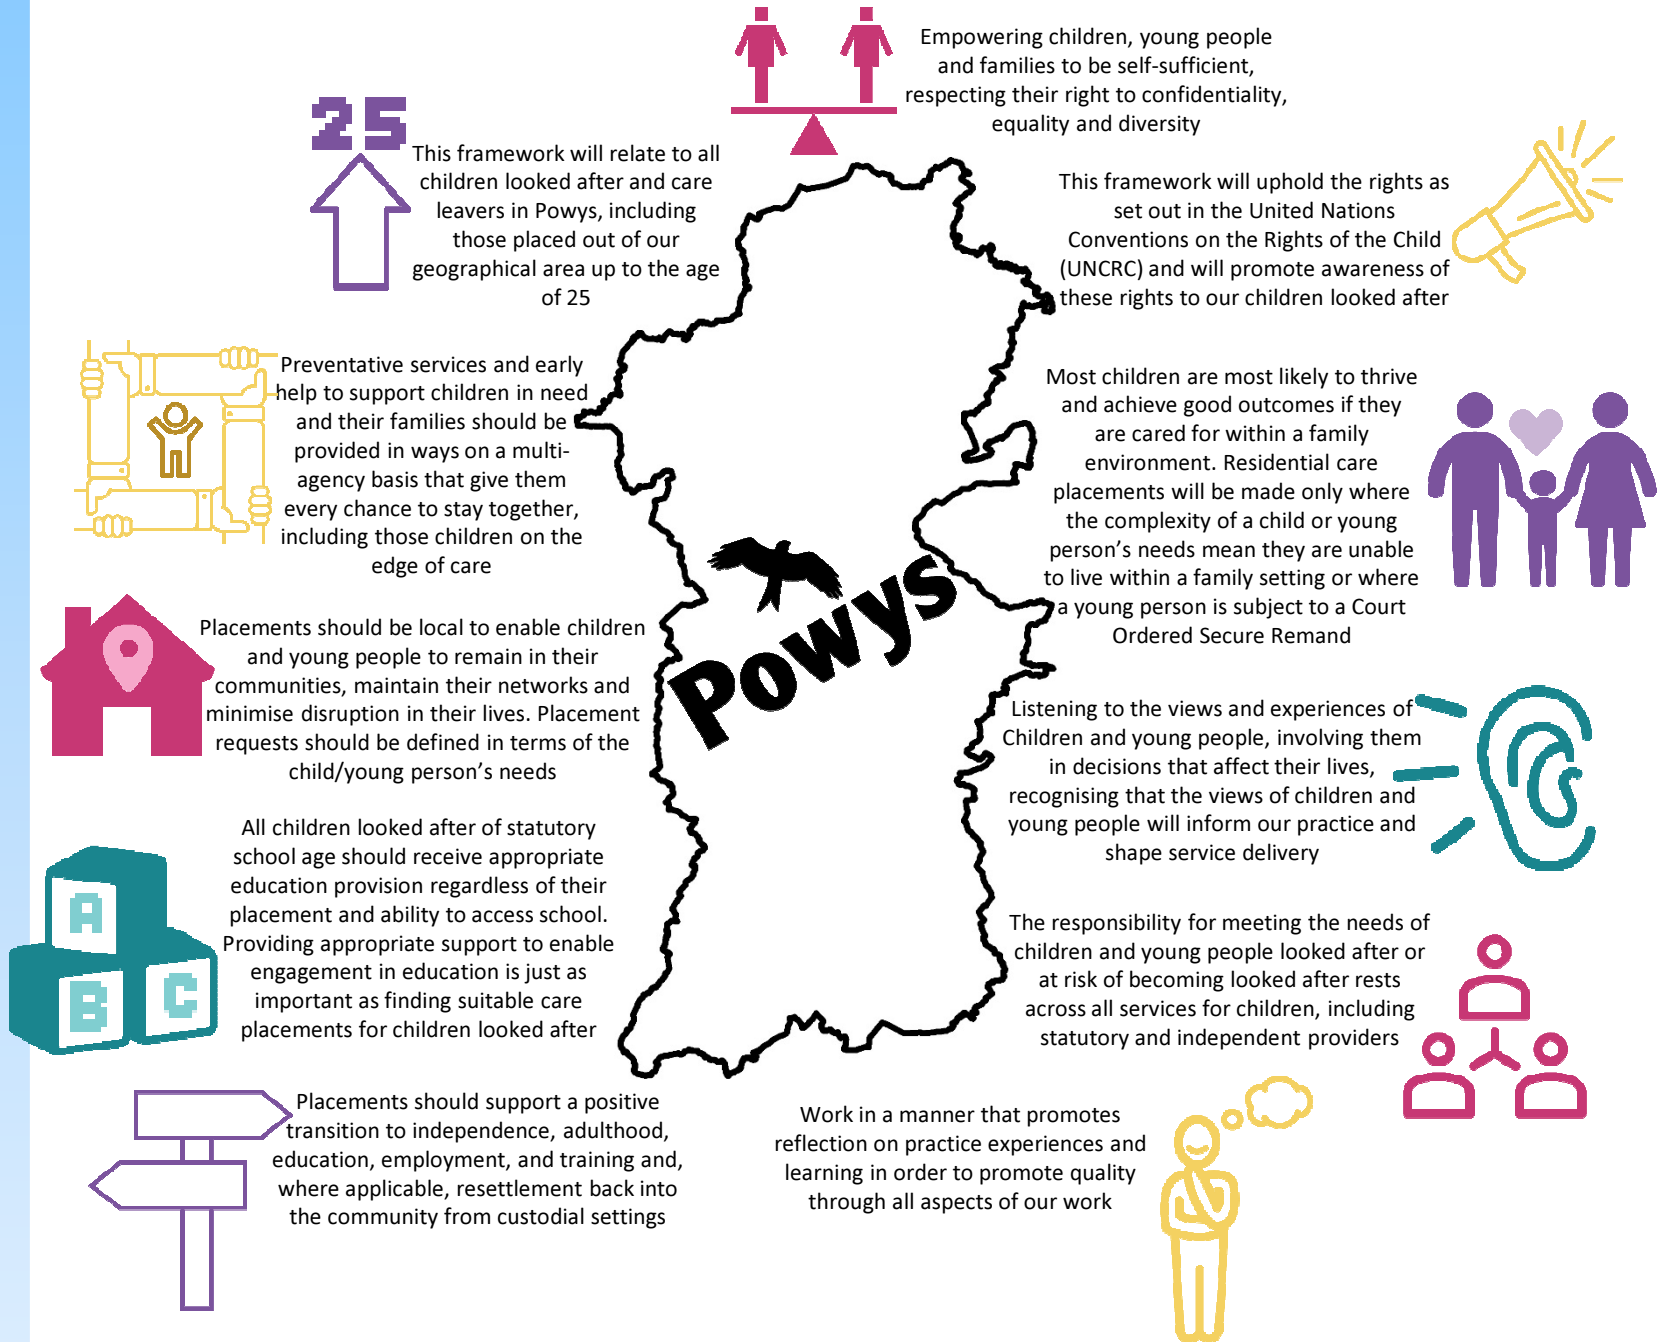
Empowering children, young people and families to be self-sufficient, respecting their right to confidentiality, equality and diversity

25

This framework will relate to all children looked after and care leavers in Powys, including those placed out of our geographical area up to the age of 25

This framework will uphold the rights as set out in the United Nations Conventions on the Rights of the Child (UNCRC) and will promote awareness of these rights to our children looked after

Preventative services and early help to support children in need and their families should be provided in ways on a multi-agency basis that give them every chance to stay together, including those children on the edge of care

Most children are most likely to thrive and achieve good outcomes if they are cared for within a family environment. Residential care placements will be made only where the complexity of a child or young person's needs mean they are unable to live within a family setting or where a young person is subject to a Court Ordered Secure Remand

Powys

Placements should be local to enable children and young people to remain in their communities, maintain their networks and minimise disruption in their lives. Placement requests should be defined in terms of the child/young person's needs

Listening to the views and experiences of Children and young people, involving them in decisions that affect their lives, recognising that the views of children and young people will inform our practice and shape service delivery

All children looked after of statutory school age should receive appropriate education provision regardless of their placement and ability to access school. Providing appropriate support to enable engagement in education is just as important as finding suitable care placements for children looked after

A

B

C

The responsibility for meeting the needs of children and young people looked after or at risk of becoming looked after rests across all services for children, including statutory and independent providers

Placements should support a positive transition to independence, adulthood, education, employment, and training and, where applicable, resettlement back into the community from custodial settings

Work in a manner that promotes reflection on practice experiences and learning in order to promote quality through all aspects of our work